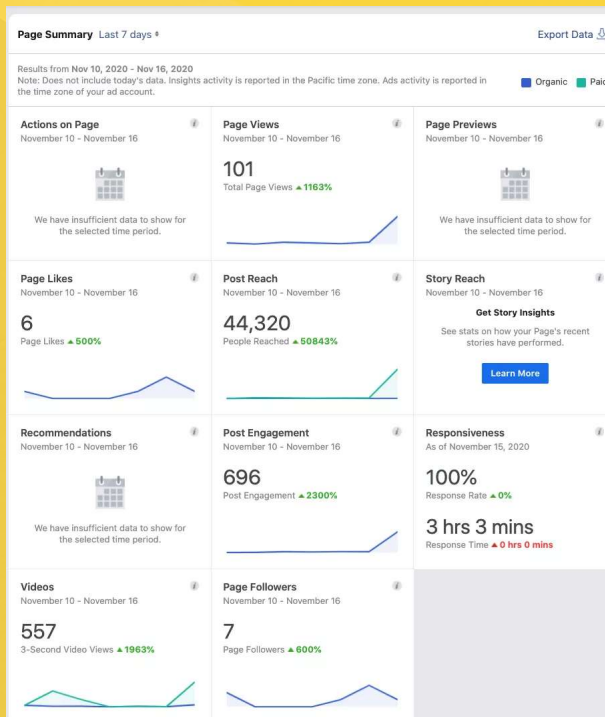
Page Summary Last 7 days

Export Data

Results from Nov 10, 2020 - Nov 16, 2020
Note: Does not include today's data. Insights activity is reported in the Pacific time zone. Ads activity is reported in the time zone of your ad account.

Organic Paid

Actions on Page
November 10 - November 16

We have insufficient data to show for the selected time period.

Page Views
November 10 - November 16

101
Total Page Views ▲1163%

Page Previews
November 10 - November 16

We have insufficient data to show for the selected time period.

Page Likes
November 10 - November 16

6
Page Likes ▲500%

Post Reach
November 10 - November 16

44,320
People Reached ▲50843%

Story Reach
November 10 - November 16

Get Story Insights
See stats on how your Page's recent stories have performed.

Learn More

Recommendations
November 10 - November 16

We have insufficient data to show for the selected time period.

Post Engagement
November 10 - November 16

696
Post Engagement ▲2300%

Responsiveness
As of November 15, 2020

100%
Response Rate ▲0%

3 hrs 3 mins
Response Time ▲0 hrs 0 mins

Videos
November 10 - November 16

557
3-Second Video Views ▲1963%

Page Followers
November 10 - November 16

7
Page Followers ▲600%